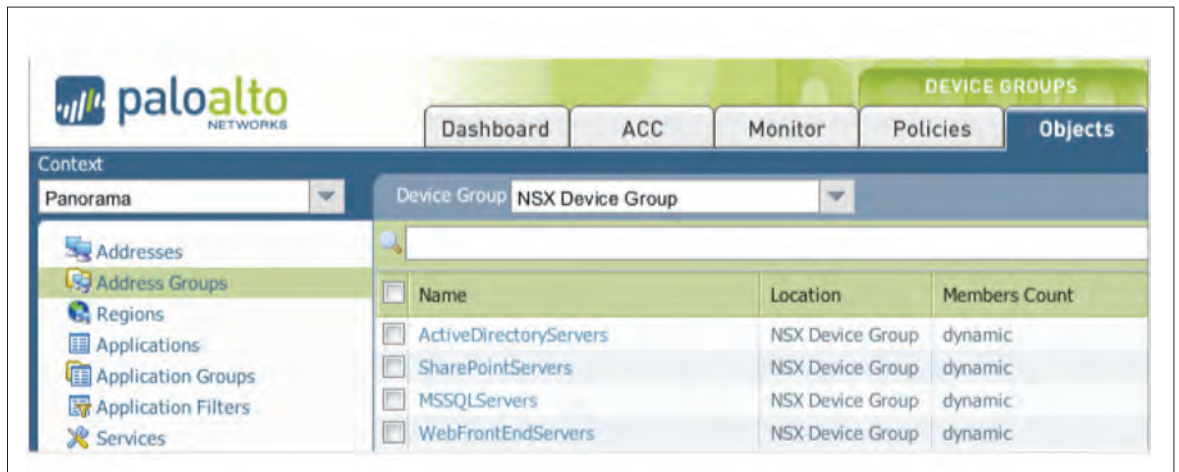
paloalto NETWORKS

DEVICE GROUPS

Dashboard | ACC | Monitor | Policies | Objects

Context

Panorama

Device Group NSX Device Group

Addresses
Address Groups
Regions
Applications
Application Groups
Application Filters
Services

| | Name | Location | Members Count |
|---|---|---|---|
| | ActiveDirectoryServers | NSX Device Group | dynamic |
| | SharePointServers | NSX Device Group | dynamic |
| | MSSQLServers | NSX Device Group | dynamic |
| | WebFrontEndServers | NSX Device Group | dynamic |